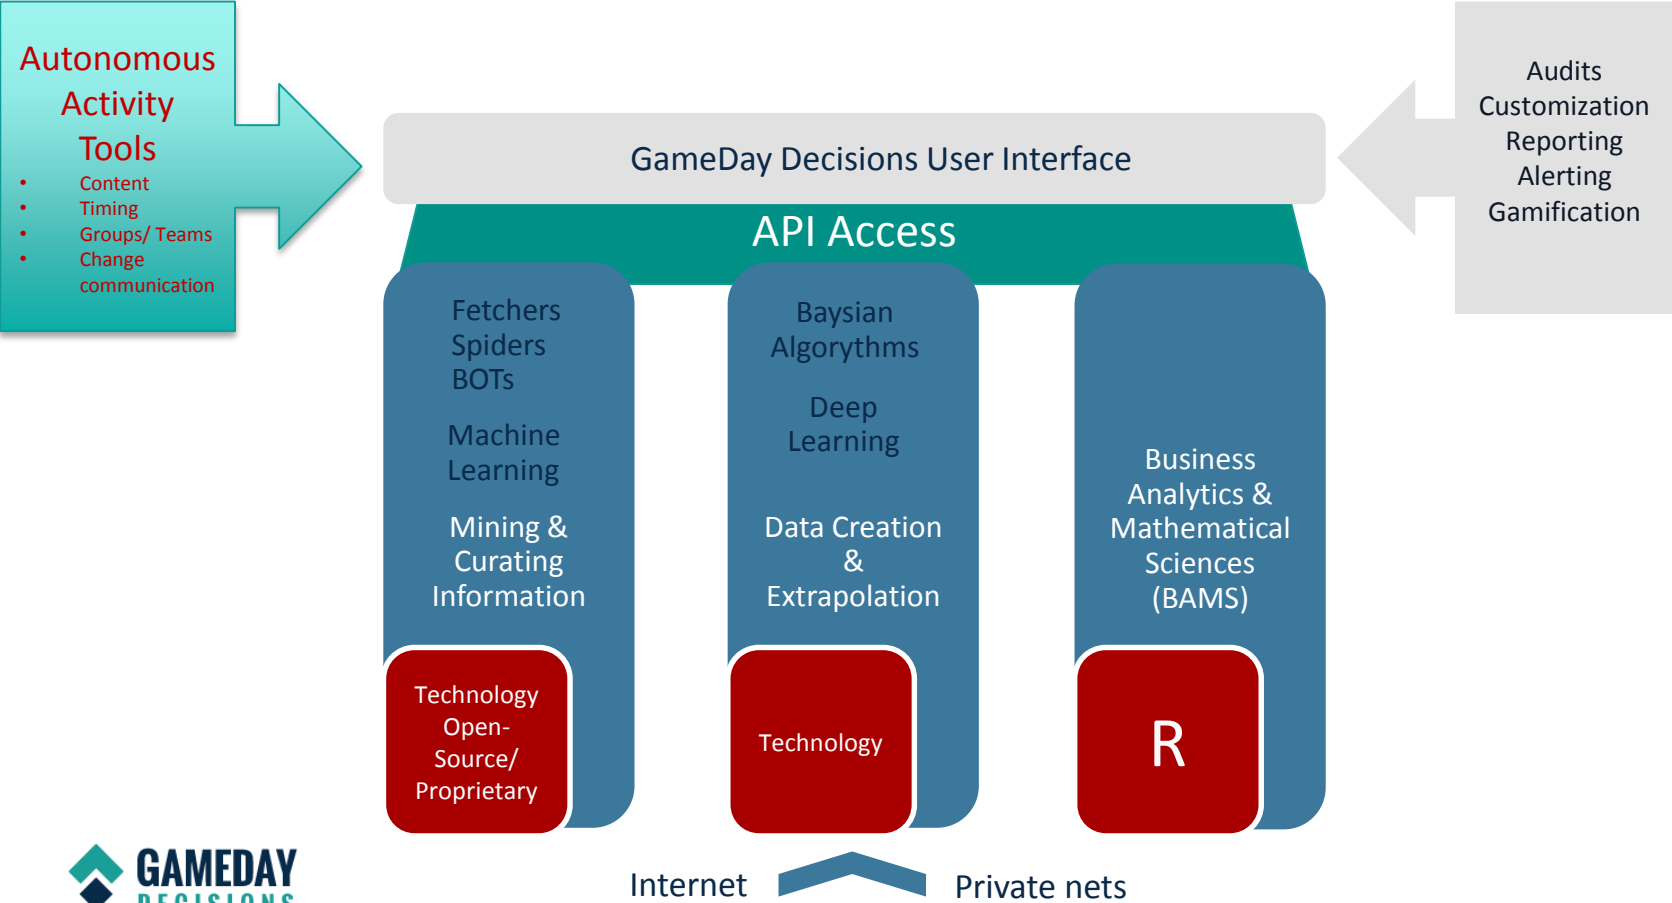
Autonomous Activity Tools

- Content
- Timing
- Groups/ Teams
- Change communication

GameDay Decisions User Interface

Audits
Customization
Reporting
Alerting
Gamification

API Access

Fetchers
Spiders
BOTs

Machine Learning

Mining & Curating Information

Technology Open-Source/ Proprietary

Baysian Algorythms

Deep Learning

Data Creation & Extrapolation

Technology

Business Analytics & Mathematical Sciences (BAMS)

R

GAMEDAY
DECISIONS

Internet

Private nets